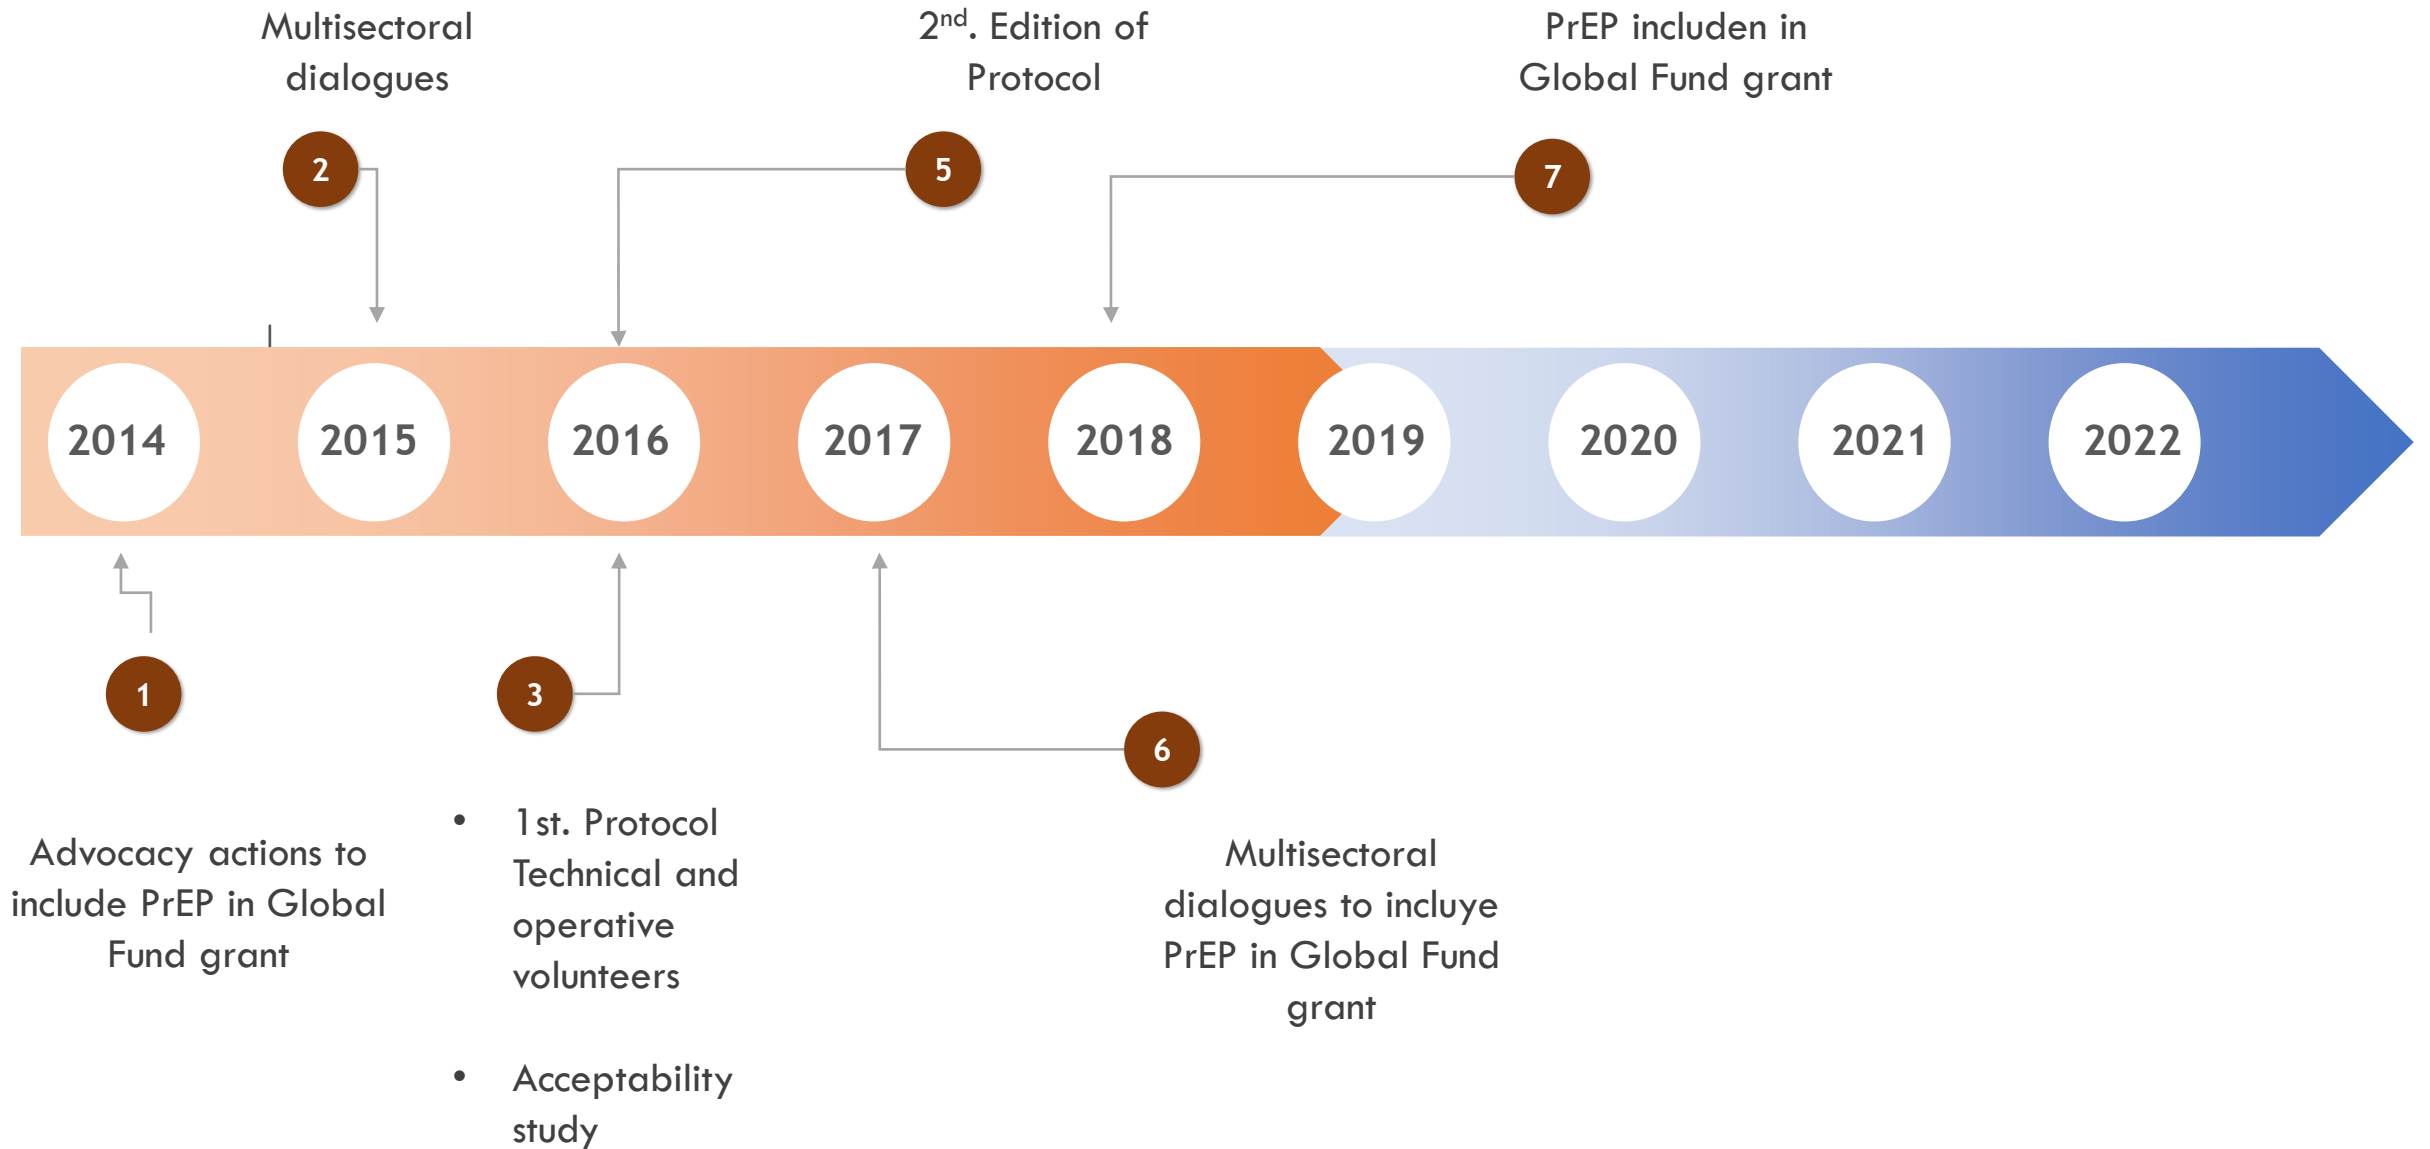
Multisectoral dialogues

2

$2^{nd}$. Edition of Protocol

5

PrEP includen in Global Fund grant

7

2014 2015 2016 2017 2018 2019 2020 2021 2022

1

Advocacy actions to include PrEP in Global Fund grant

3

• 1st. Protocol Technical and operative volunteers

• Acceptability study

6

Multisectoral dialogues to incluye PrEP in Global Fund grant